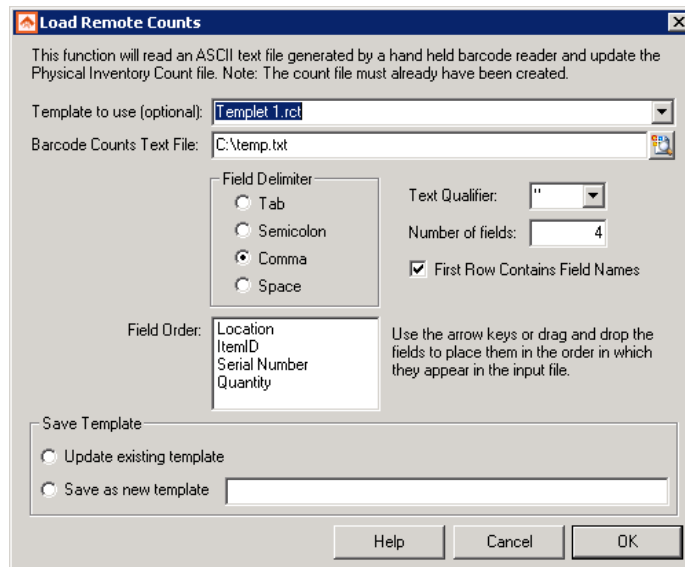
Load Remote Counts

This function will read an ASCII text file generated by a hand held barcode reader and update the Physical Inventory Count file. Note: The count file must already have been created.

Template to use (optional): Templet 1.rct

Barcode Counts Text File: C:\temp.txt

Field Delimiter
Tab
Semicolon
Comma
Space

Text Qualifier: "

Number of fields: 4

First Row Contains Field Names

Field Order:
Location
ItemID
Serial Number
Quantity

Use the arrow keys or drag and drop the fields to place them in the order in which they appear in the input file.

Save Template
Update existing template
Save as new template

Help
Cancel
OK